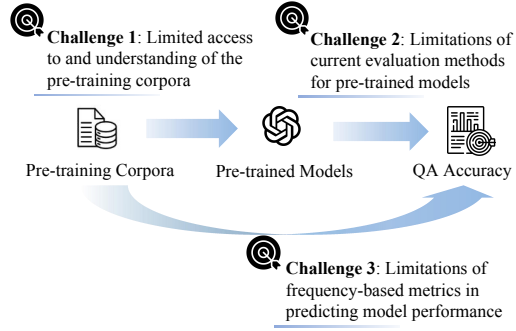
**Challenge 1**: Limited access to and understanding of the pre-training corpora

**Challenge 2**: Limitations of current evaluation methods for pre-trained models

Pre-training Corpora

Pre-trained Models

QA Accuracy

**Challenge 3**: Limitations of frequency-based metrics in predicting model performance